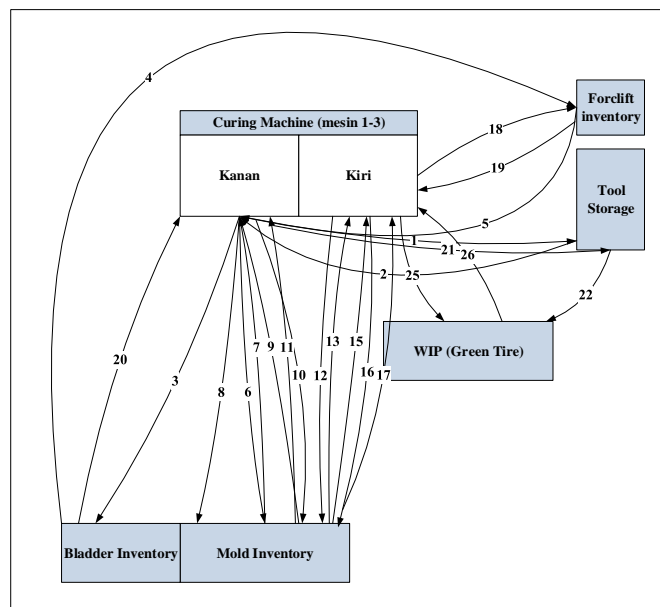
4

Forclift inventory

Curing Machine (mesin 1-3)

Kanan

Kiri

18

19

Tool Storage

5

1

21

26

2

25

22

WIP (Green Tire)

20

3

8

7

6

9

11

10

13

12

15

16

17

Bladder Inventory

Mold Inventory